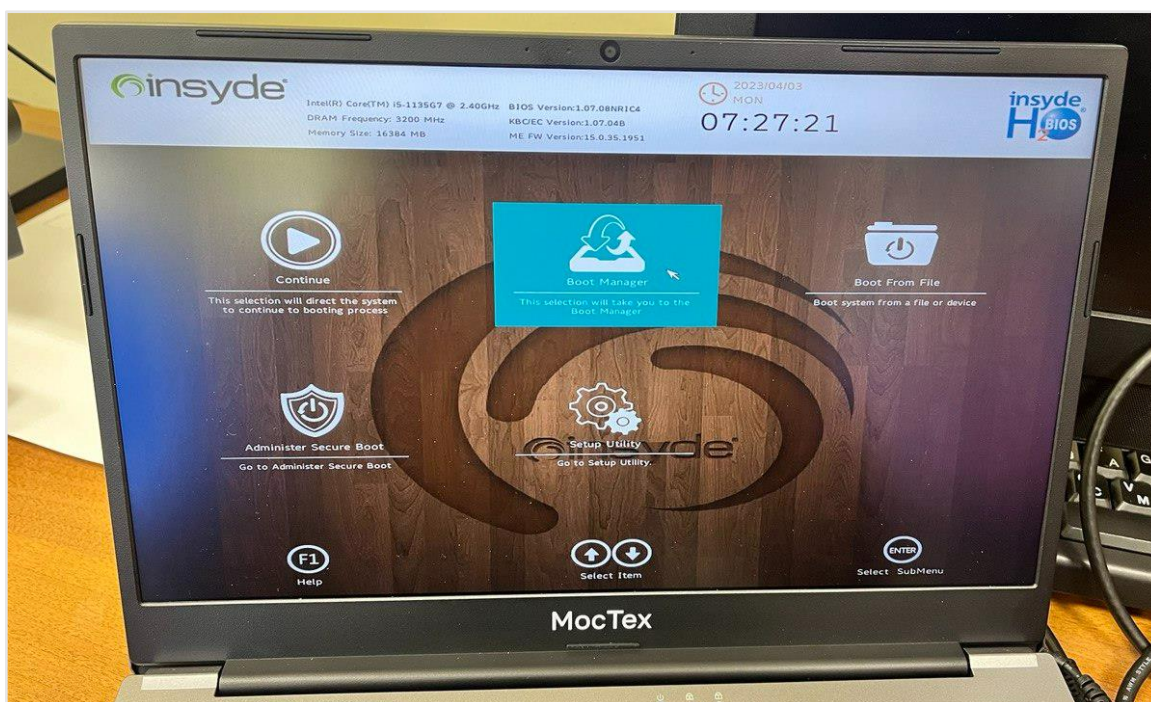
insyde

Intel(R) Core(TM) i5-1135G7 @ 2.40GHz
DRAM Frequency: 3200 MHz
Memory Size: 16384 MB

BIOS Version:1.07.08NRIC4
KBC/EC Version:1.07.04B
ME FW Version:15.0.35.1951

2023/04/03
MON
07:27:21

insyde H2O BIOS

Continue
This selection will direct the system to continue to booting process

Boot Manager
This selection will take you to the Boot Manager

Boot From File
Boot system from a file or device

Administer Secure Boot
Go to Administer Secure Boot

Setup Utility
Go to Setup Utility.

insyde

F1
Help

Select Item

ENTER
Select SubMenu

MocTex